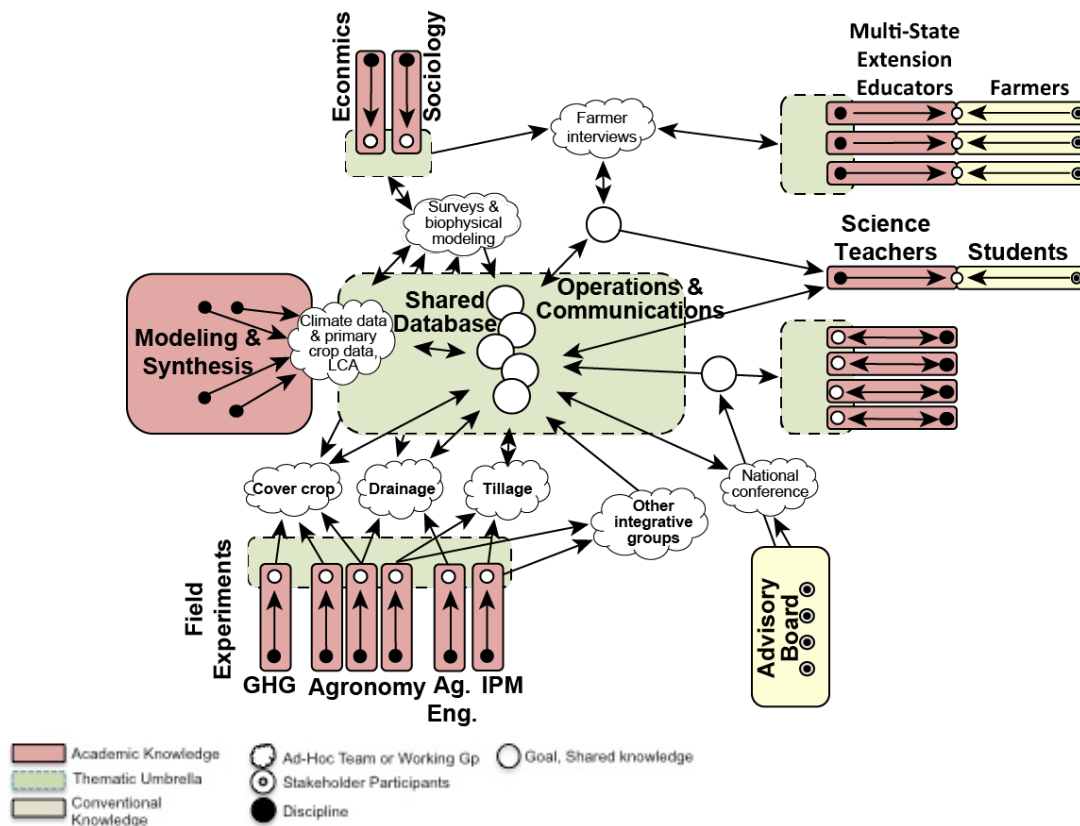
Econmics
Sociology
Multi-State Extension Educators
Farmers
Farmer interviews
Surveys & biophysical modeling
Science Teachers
Students
Modeling & Synthesis
Climate data & primary crop data, LCA
Shared Database
Operations & Communications
National conference
Cover crop
Drainage
Tillage
Other integrative groups
Field Experiments
Advisory Board
GHG
Agronomy
Ag. Eng.
IPM

Academic Knowledge
Thematic Umbrella
Conventional Knowledge
Ad-Hoc Team or Working Gp
Stakeholder Participants
Discipline
Goal, Shared knowledge